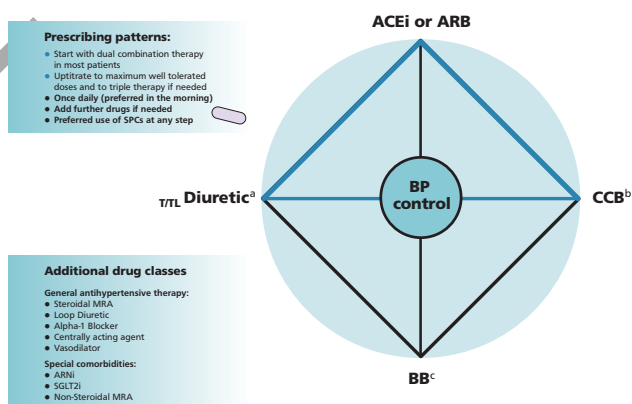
Prescribing patterns:
- Start with dual combination therapy in most patients
- Uptitrate to maximum well tolerated doses and to triple therapy if needed
- Once daily (preferred in the morning)
- Add further drugs if needed
- Preferred use of SPCs at any step

ACEi or ARB

$_{T/TL}$ Diuretic$^{a}$

BP control

CCB$^{b}$

BB$^{c}$

Additional drug classes

General antihypertensive therapy:
- Steroidal MRA
- Loop Diuretic
- Alpha-1 Blocker
- Centrally acting agent
- Vasodilator

Special comorbidities:
- ARNi
- SGLT2i
- Non-Steroidal MRA